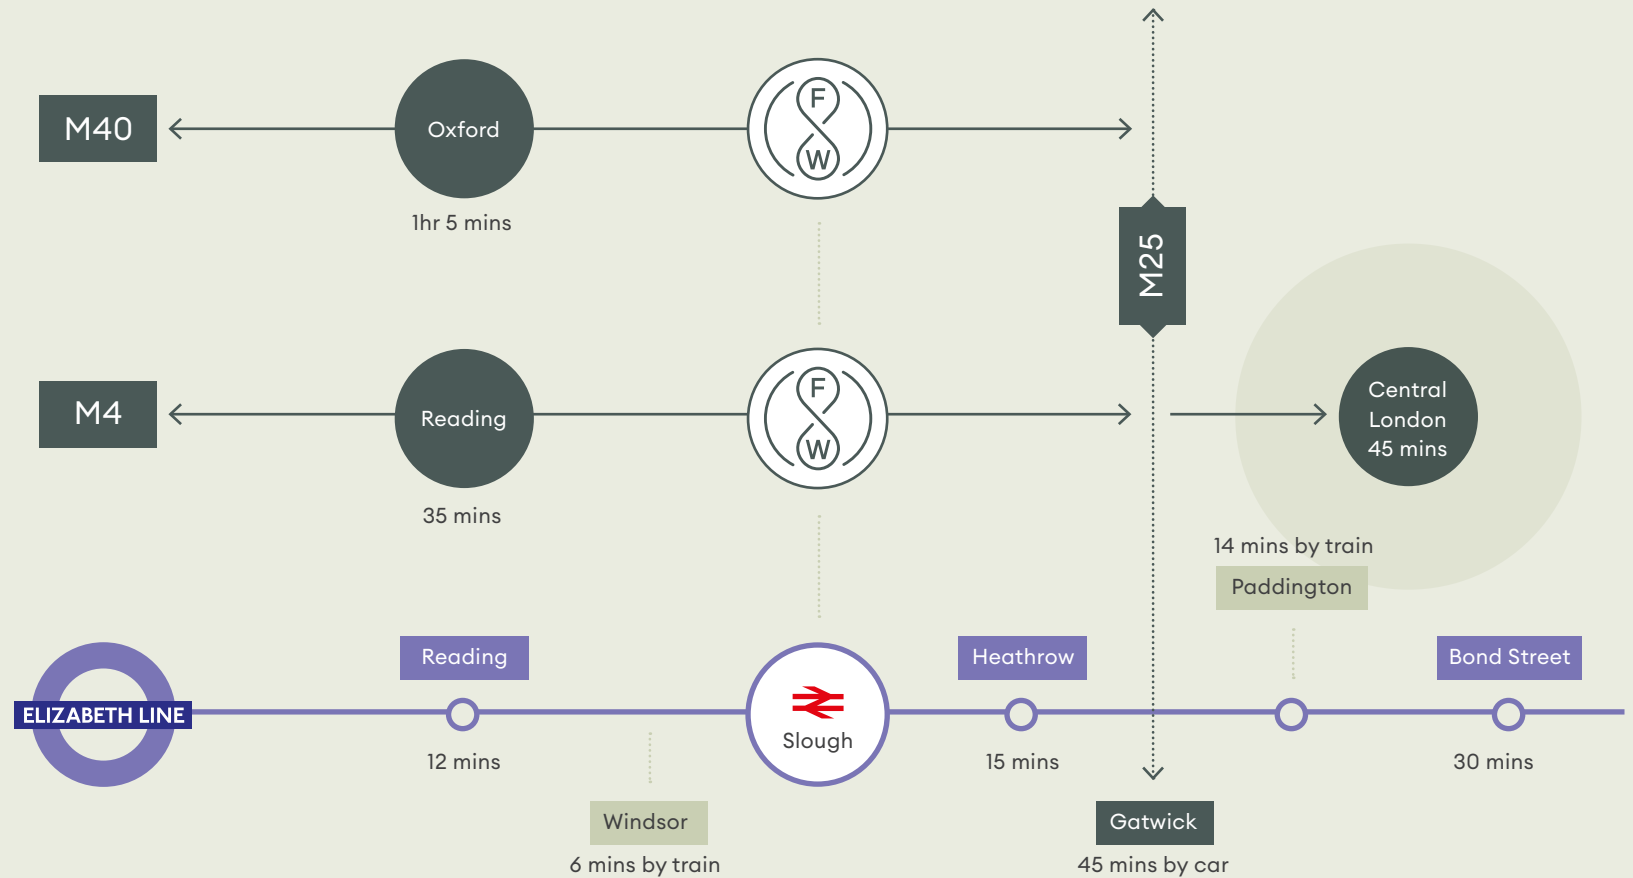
M40

Oxford

1hr 5 mins

F
W

M25

M4

Reading

35 mins

F
W

Central London 45 mins

14 mins by train

Paddington

ELIZABETH LINE

Reading

12 mins

Slough

Heathrow

15 mins

Bond Street

30 mins

Windsor

6 mins by train

Gatwick

45 mins by car